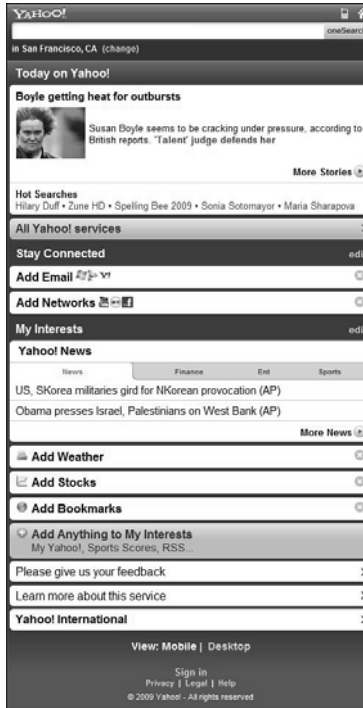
YAHOO!

oneSearch

in San Francisco, CA (change)

Today on Yahoo!

Boyle getting heat for outbursts

Susan Boyle seems to be cracking under pressure, according to British reports. 'Talent' judge defends her

More Stories

Hot Searches
Hilary Duff • Zune HD • Spelling Bee 2009 • Sonia Sotomayor • Maria Sharapova

All Yahoo! services

Stay Connected edi

Add Email

Add Networks

My Interests edi

Yahoo! News

| News | Finance | Ent | Sports |
|---|---|---|---|

US, SKorea militaries gird for NKorean provocation (AP)

Obama presses Israel, Palestinians on West Bank (AP)

More News

Add Weather

Add Stocks

Add Bookmarks

Add Anything to My Interests
My Yahoo!, Sports Scores, RSS...

Please give us your feedback

Learn more about this service

Yahoo! International

View: Mobile | Desktop

Sign in
Privacy | Legal | Help
© 2009 Yahoo! - All rights reserved